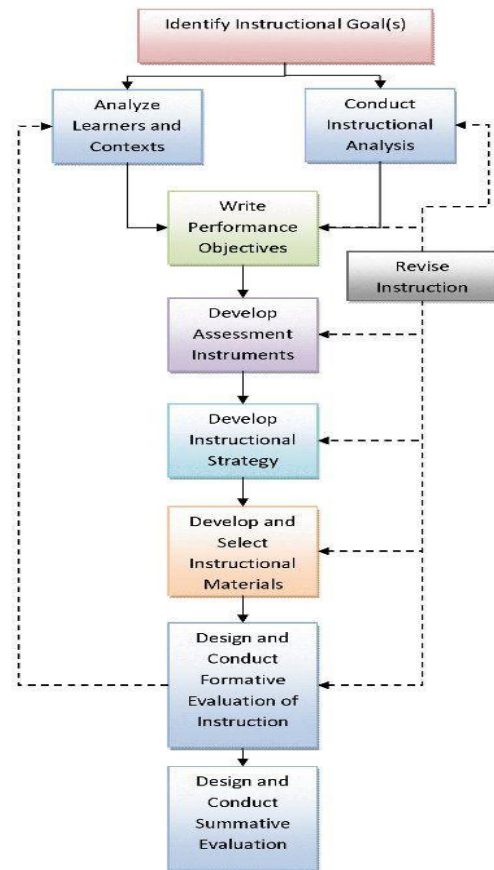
Identify Instructional Goal(s)

Analyze Learners and Contexts

Conduct Instructional Analysis

Write Performance Objectives

Revise Instruction

Develop Assessment Instruments

Develop Instructional Strategy

Develop and Select Instructional Materials

Design and Conduct Formative Evaluation of Instruction

Design and Conduct Summative Evaluation